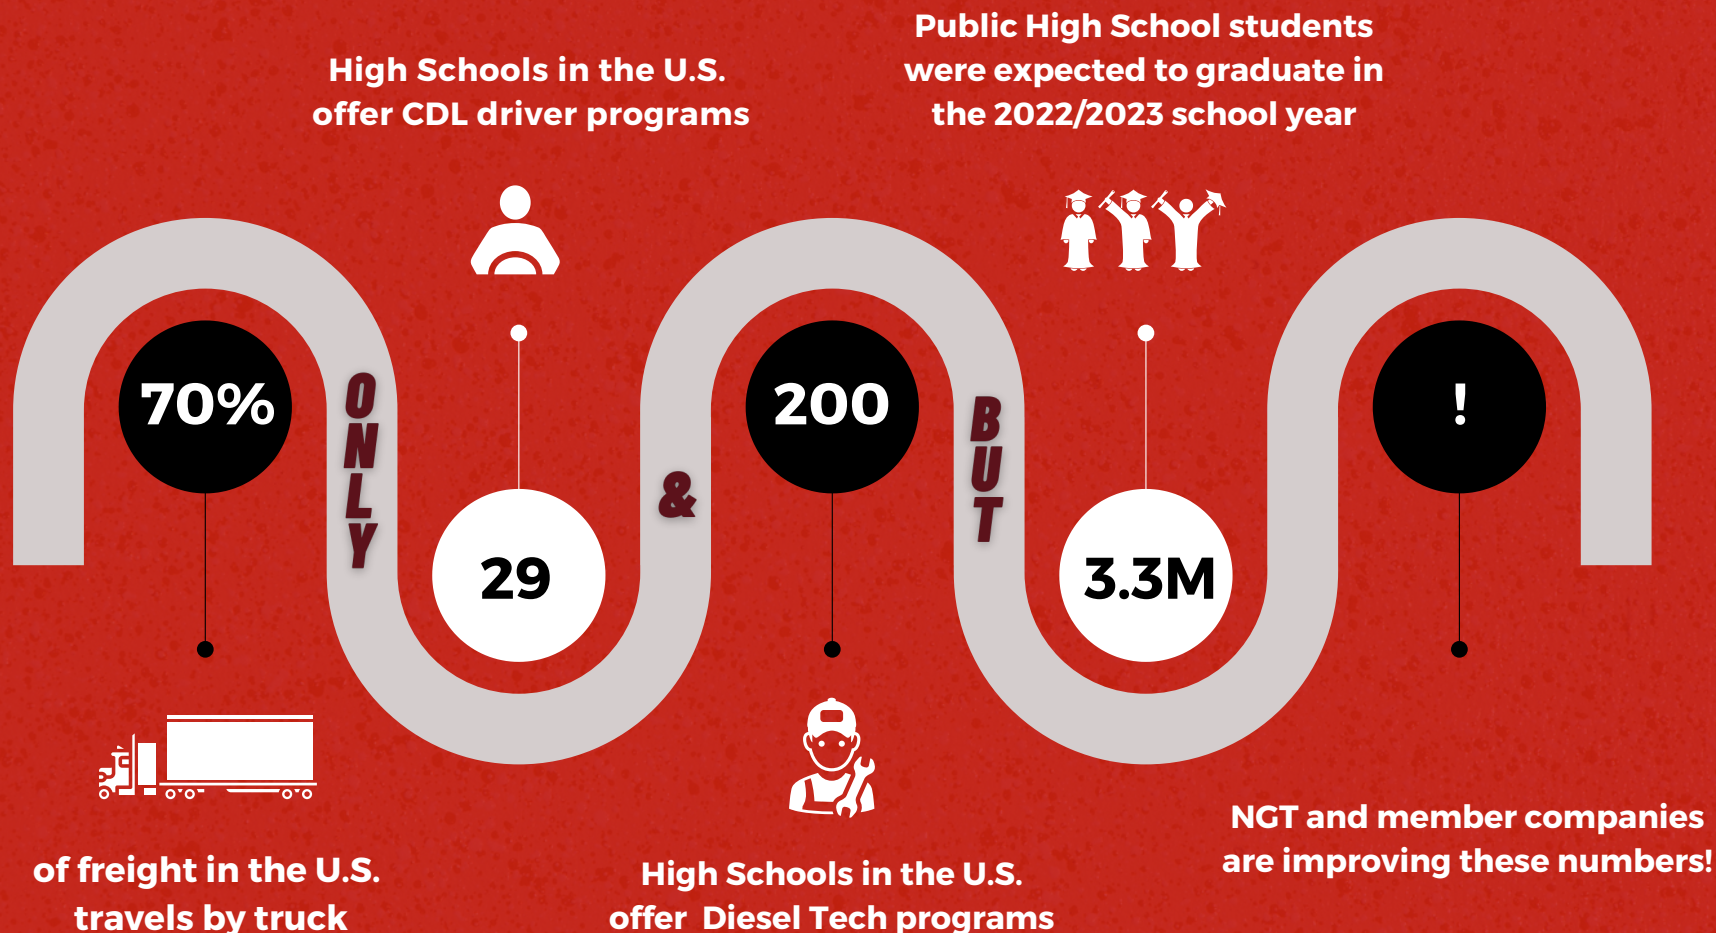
High Schools in the U.S. offer CDL driver programs

Public High School students were expected to graduate in the 2022/2023 school year

70%

ONLY

29

&

200

BUT

3.3M

!

of freight in the U.S. travels by truck

High Schools in the U.S. offer Diesel Tech programs

NGT and member companies are improving these numbers!